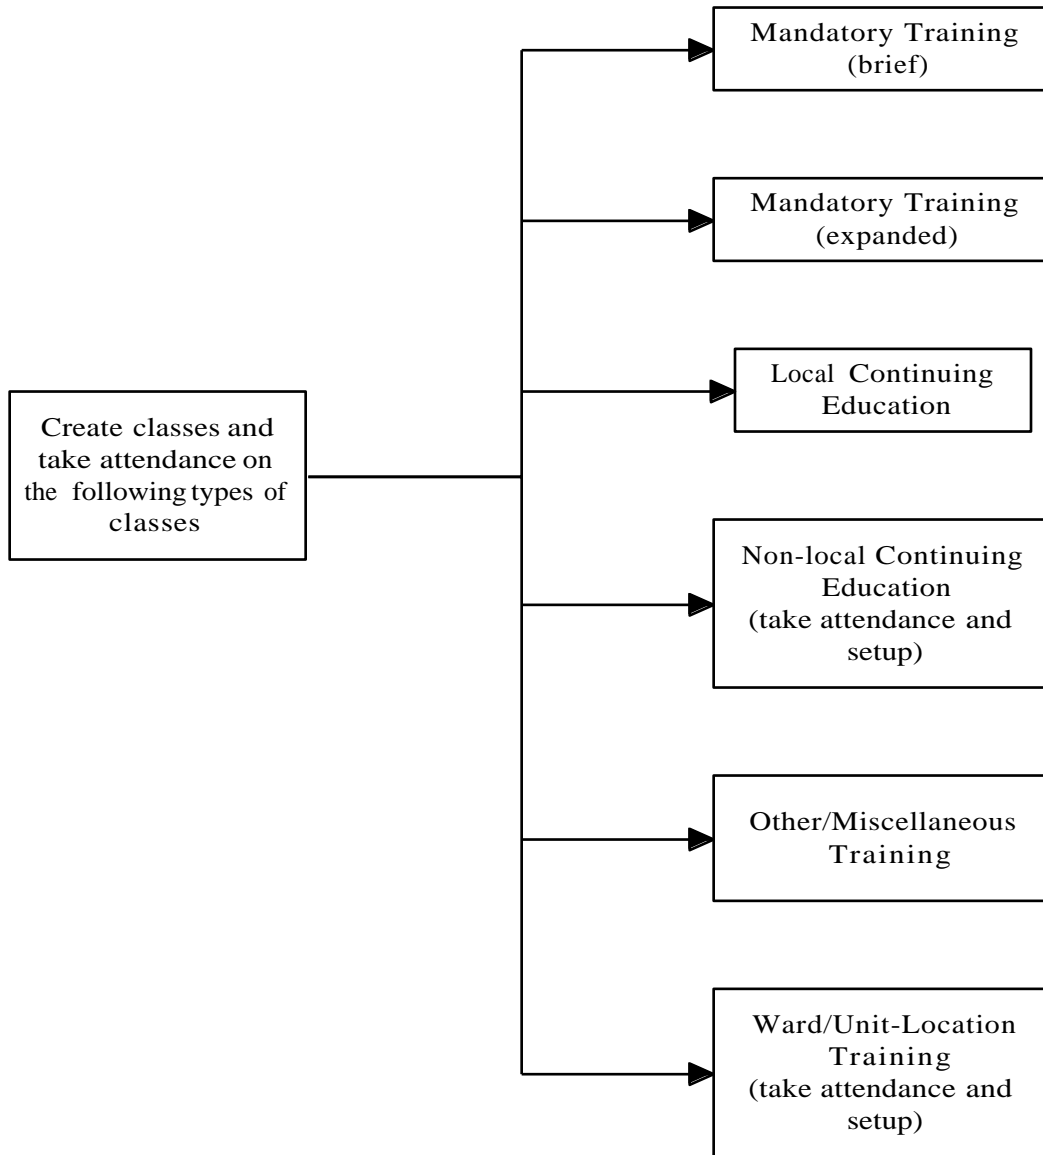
Create classes and take attendance on the following types of classes

Mandatory Training (brief)

Mandatory Training (expanded)

Local Continuing Education

Non-local Continuing Education (take attendance and setup)

Other/Miscellaneous Training

Ward/Unit-Location Training (take attendance and setup)